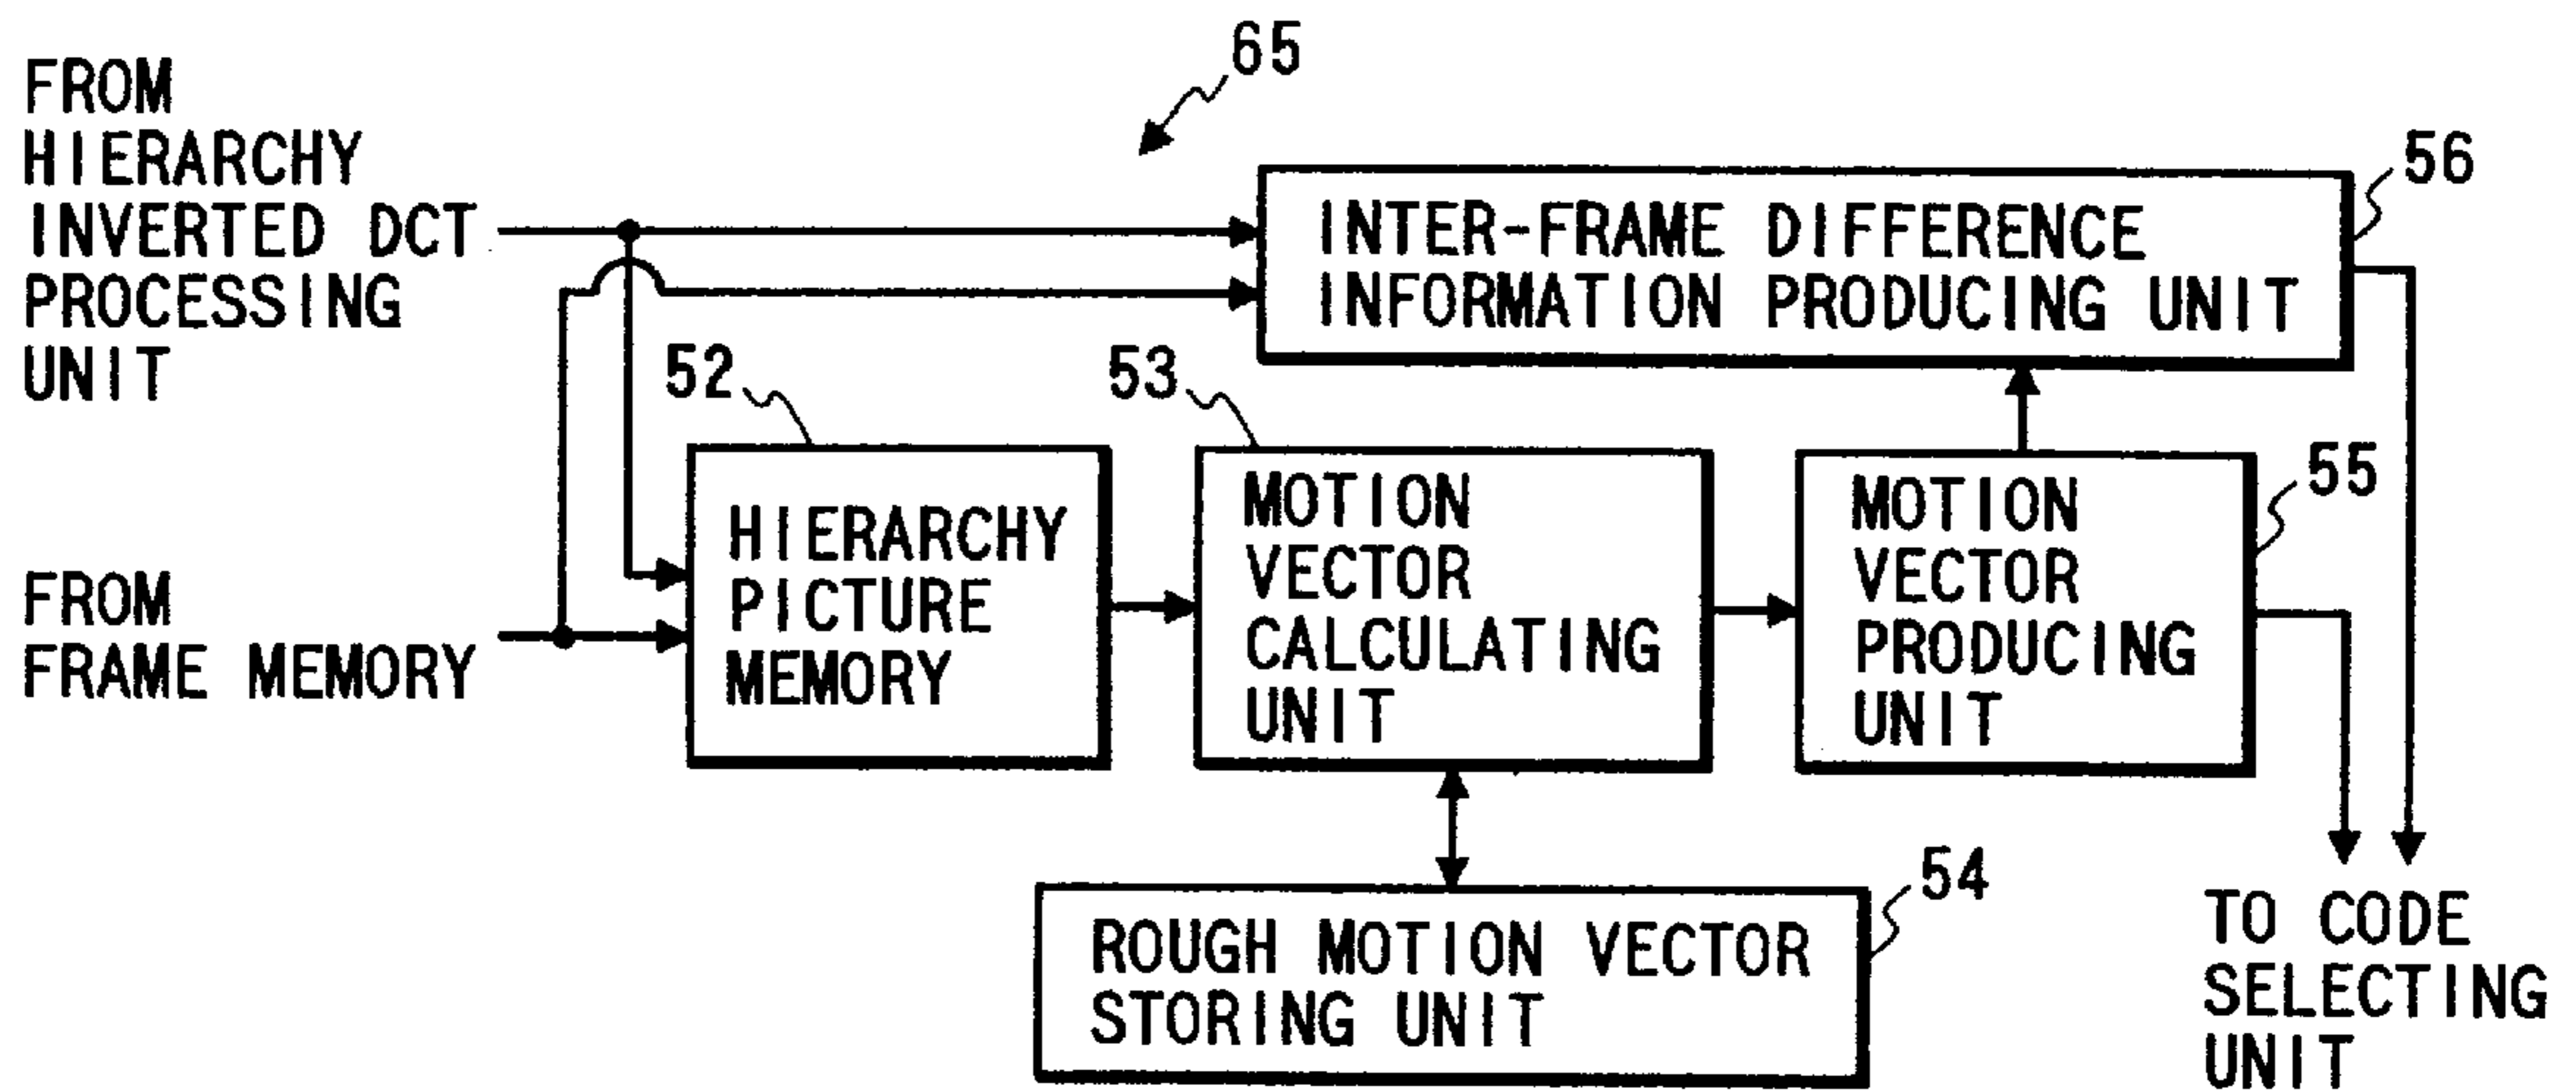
65

FROM HIERARCHY INVERTED DCT PROCESSING UNIT

56

INTER-FRAME DIFFERENCE INFORMATION PRODUCING UNIT

52

53

HIERARCHY PICTURE MEMORY

MOTION VECTOR CALCULATING UNIT

MOTION VECTOR PRODUCING UNIT

55

FROM FRAME MEMORY

ROUGH MOTION VECTOR STORING UNIT

54

TO CODE SELECTING UNIT